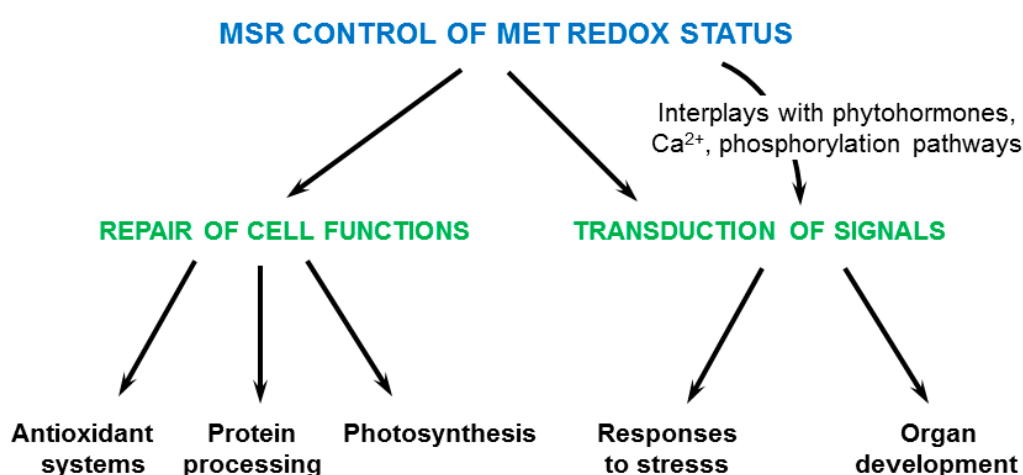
MSR CONTROL OF MET REDOX STATUS

Interplays with phytohormones, $Ca^{2+}$, phosphorylation pathways

REPAIR OF CELL FUNCTIONS

TRANSDUCTION OF SIGNALS

Antioxidant systems

Protein processing

Photosynthesis

Responses to stresss

Organ development